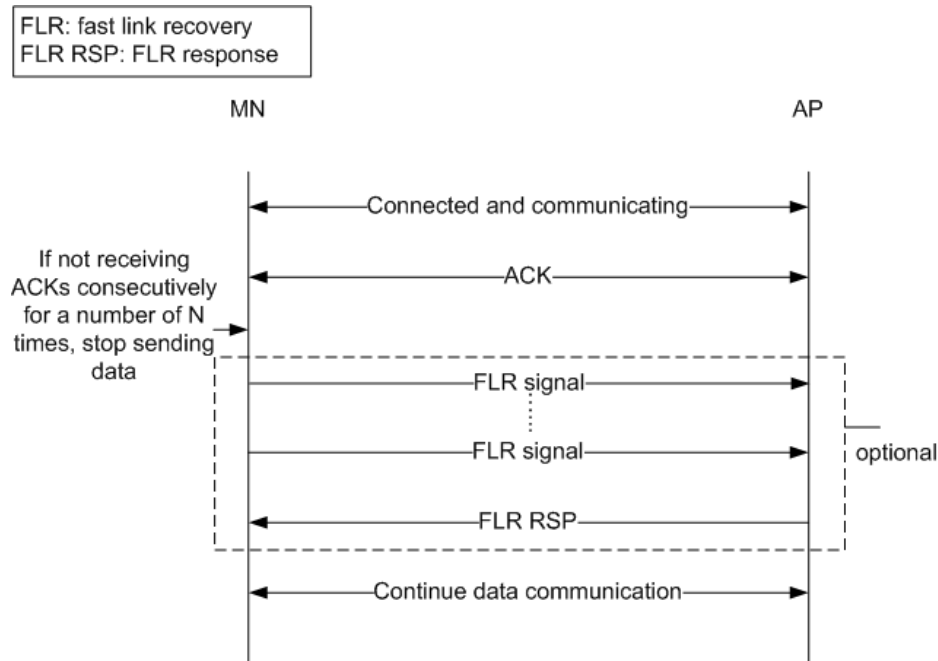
FLR: fast link recovery
FLR RSP: FLR response

MN

AP

Connected and communicating

If not receiving ACKs consecutively for a number of N times, stop sending data

ACK

FLR signal

FLR signal

optional

FLR RSP

Continue data communication